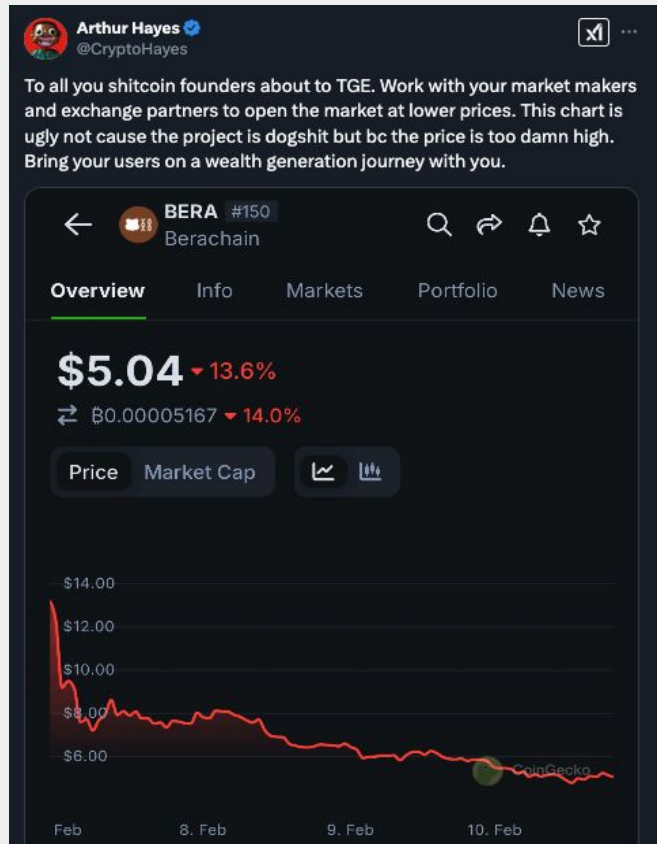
Arthur Hayes
@CryptoHayes

To all you shitcoin founders about to TGE. Work with your market makers and exchange partners to open the market at lower prices. This chart is ugly not cause the project is dogshit but bc the price is too damn high. Bring your users on a wealth generation journey with you.

BERA #150
Berachain

Overview Info Markets Portfolio News

$5.04 ▾ 13.6%
₿0.00005167 ▾ 14.0%

Price Market Cap

$14.00
$12.00
$10.00
$8.00
$6.00

CoinGecko

Feb 8. Feb 9. Feb 10. Feb